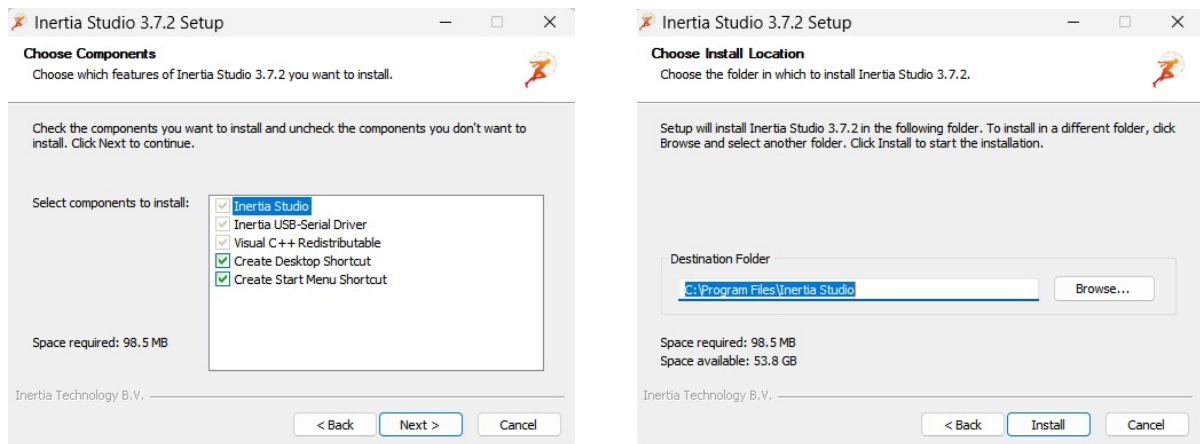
Inertia Studio 3.7.2 Setup

Choose Components
Choose which features of Inertia Studio 3.7.2 you want to install.

Check the components you want to install and uncheck the components you don't want to install. Click Next to continue.

Select components to install:

Inertia Studio
Inertia USB-Serial Driver
Visual C++ Redistributable
Create Desktop Shortcut
Create Start Menu Shortcut

Space required: 98.5 MB

Inertia Technology B.V.

< Back Next > Cancel

Inertia Studio 3.7.2 Setup

Choose Install Location
Choose the folder in which to install Inertia Studio 3.7.2.

Setup will install Inertia Studio 3.7.2 in the following folder. To install in a different folder, click Browse and select another folder. Click Install to start the installation.

Destination Folder

C:\Program Files\Inertia Studio

Browse...

Space required: 98.5 MB
Space available: 53.8 GB

Inertia Technology B.V.

< Back Install Cancel